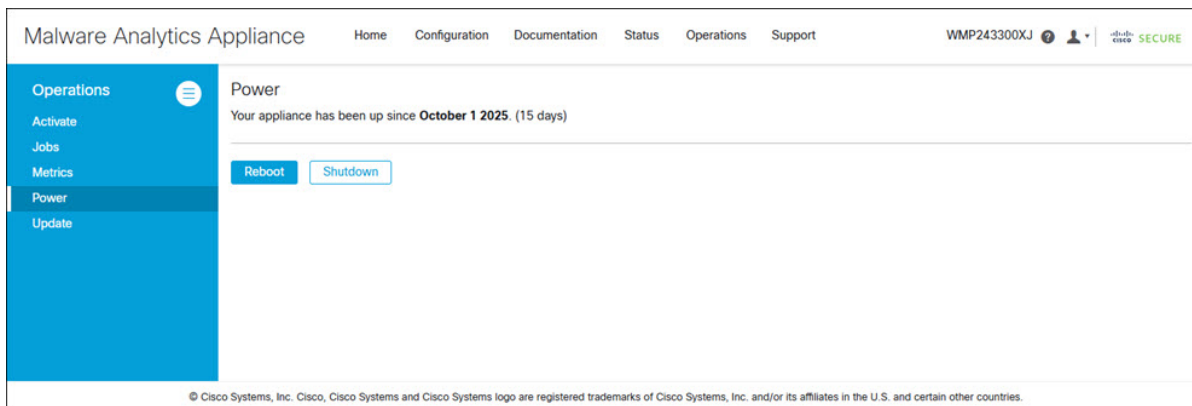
Malware Analytics Appliance

Home Configuration Documentation Status Operations Support

WMP243300XJ

cisco SECURE

Operations

Activate
Jobs
Metrics
Power
Update

Power

Your appliance has been up since **October 1 2025**. (15 days)

Reboot Shutdown

© Cisco Systems, Inc. Cisco, Cisco Systems and Cisco Systems logo are registered trademarks of Cisco Systems, Inc. and/or its affiliates in the U.S. and certain other countries.